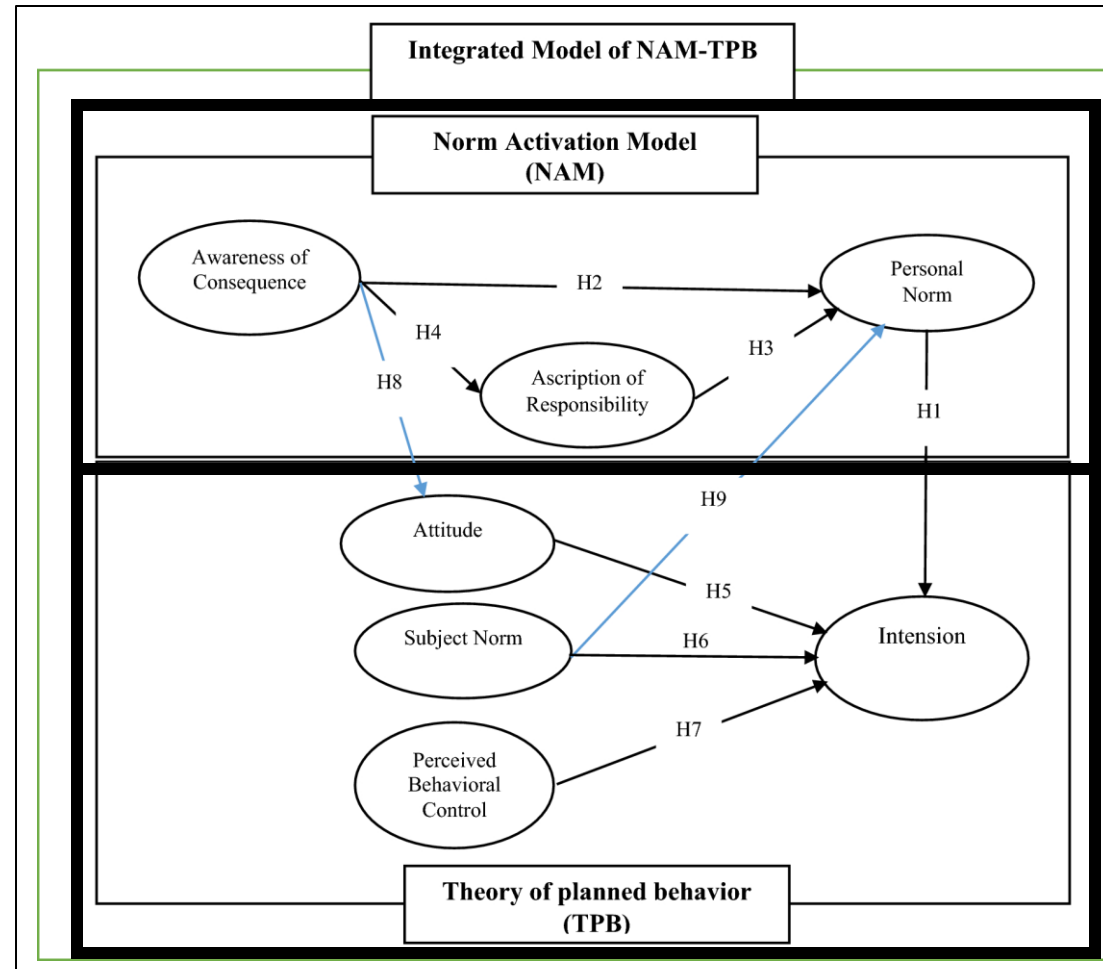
Integrated Model of NAM-TPB

Norm Activation Model (NAM)

Awareness of Consequence

H2

Personal Norm

H4

H3

H8

Ascription of Responsibility

H1

H9

Attitude

H5

Subject Norm

H6

Intension

H7

Perceived Behavioral Control

Theory of planned behavior (TPB)